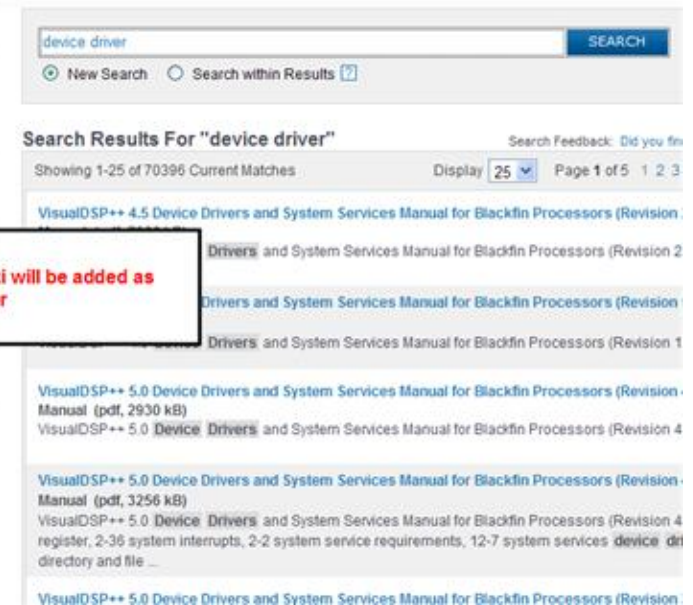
device driver

SEARCH

New Search  Search within Results ?

Search Results For "device driver"

Search Feedback: Did you fin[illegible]

Showing 1-25 of 70396 Current Matches

Display 25  Page 1 of 5 1 2 3

VisualDSP++ 4.5 Device Drivers and System Services Manual for Blackfin Processors (Revision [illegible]

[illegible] Drivers and System Services Manual for Blackfin Processors (Revision 2

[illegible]i will be added as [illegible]r

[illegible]Drivers and System Services Manual for Blackfin Processors (Revision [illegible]

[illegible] Drivers and System Services Manual for Blackfin Processors (Revision 1

VisualDSP++ 5.0 Device Drivers and System Services Manual for Blackfin Processors (Revision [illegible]
Manual (pdf, 2930 kB)
VisualDSP++ 5.0 Device Drivers and System Services Manual for Blackfin Processors (Revision 4

VisualDSP++ 5.0 Device Drivers and System Services Manual for Blackfin Processors (Revision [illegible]
Manual (pdf, 3256 kB)
VisualDSP++ 5.0 Device Drivers and System Services Manual for Blackfin Processors (Revision 4 register, 2-36 system interrupts, 2-2 system service requirements, 12-7 system services device dr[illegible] directory and file ...

VisualDSP++ 5.0 Device Drivers and System Services Manual for Blackfin Processors (Revision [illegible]